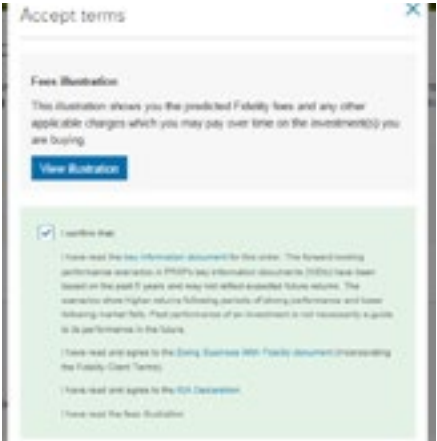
Accept terms

×

Fees Illustration

This illustration shows you the predicted Fidelity fees and any other applicable charges which you may pay over time on the investment(s) you are buying.

View illustration

I confirm that:

I have read the key information document for this order. The forward-looking performance scenarios in PRIIPs key information documents (KIDs) have been based on the past 5 years and may not reflect expected future returns. The scenarios show higher returns following periods of strong performance and lower following market falls. Past performance of an investment is not necessarily a guide to its performance in the future.

I have read and agree to the Doing Business With Fidelity document (incorporating the Fidelity Client Terms).

I have read and agree to the ISA Declaration.

I have read the fees illustration.